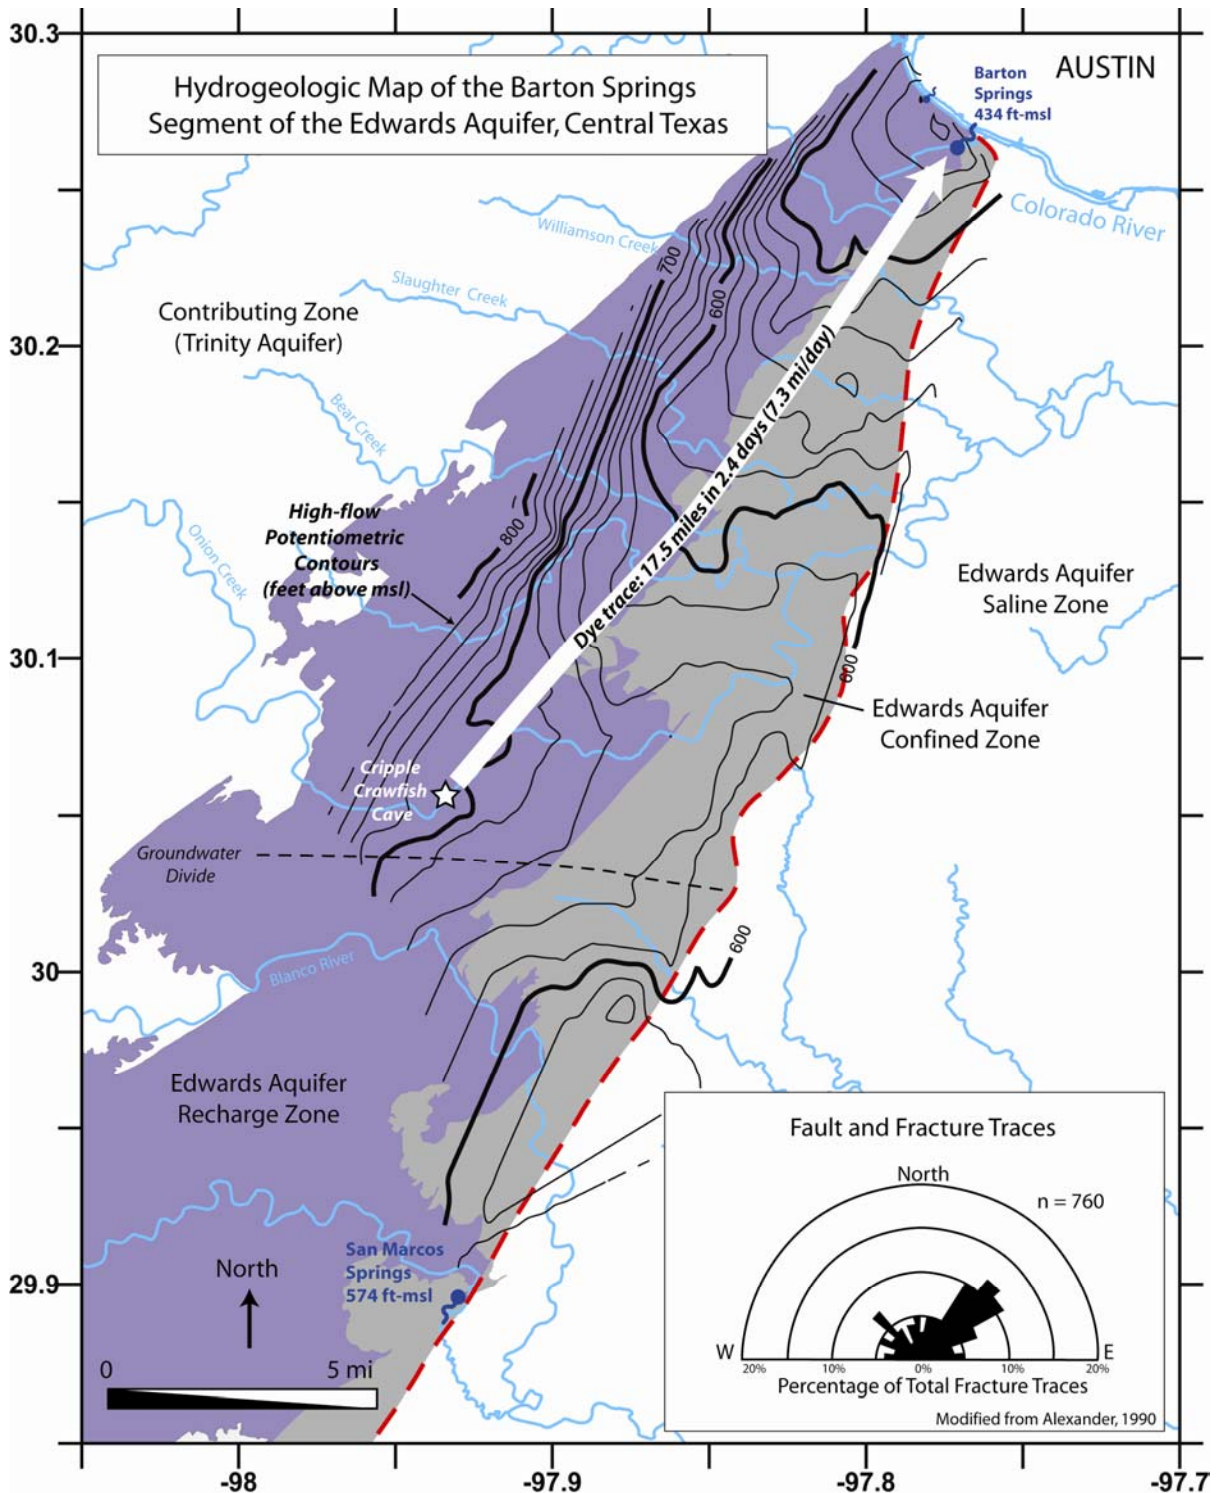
Hydrogeologic Map of the Barton Springs Segment of the Edwards Aquifer, Central Texas

30.3

Barton Springs 434 ft-msl

AUSTIN

Colorado River

Williamson Creek

Slaughter Creek

700

600

Contributing Zone (Trinity Aquifer)

30.2

Bear Creek

Dye trace: 17.5 miles in 2.4 days (7.3 mi/day)

High-flow Potentiometric Contours (feet above msl)

800

Onion Creek

Edwards Aquifer Saline Zone

30.1

600

Edwards Aquifer Confined Zone

Cripple Crawfish Cave

Groundwater Divide

600

30

Blanco River

Edwards Aquifer Recharge Zone

Fault and Fracture Traces

North

n = 760

W

E

20%

10%

0%

10%

20%

Percentage of Total Fracture Traces

Modified from Alexander, 1990

North

San Marcos Springs 574 ft-msl

29.9

0

5 mi

-98

-97.9

-97.8

-97.7